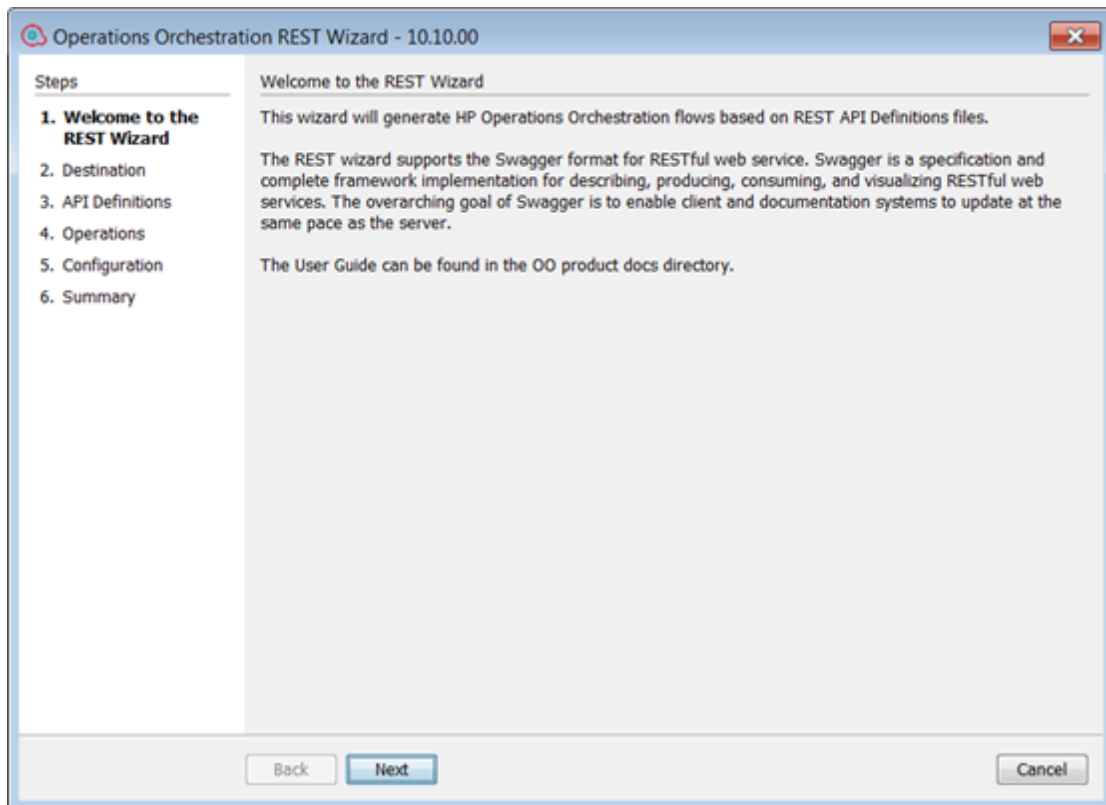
Operations Orchestration REST Wizard - 10.10.00

Steps

1. Welcome to the REST Wizard
2. Destination
3. API Definitions
4. Operations
5. Configuration
6. Summary

Welcome to the REST Wizard

This wizard will generate HP Operations Orchestration flows based on REST API Definitions files.

The REST wizard supports the Swagger format for RESTful web service. Swagger is a specification and complete framework implementation for describing, producing, consuming, and visualizing RESTful web services. The overarching goal of Swagger is to enable client and documentation systems to update at the same pace as the server.

The User Guide can be found in the OO product docs directory.

Back Next Cancel